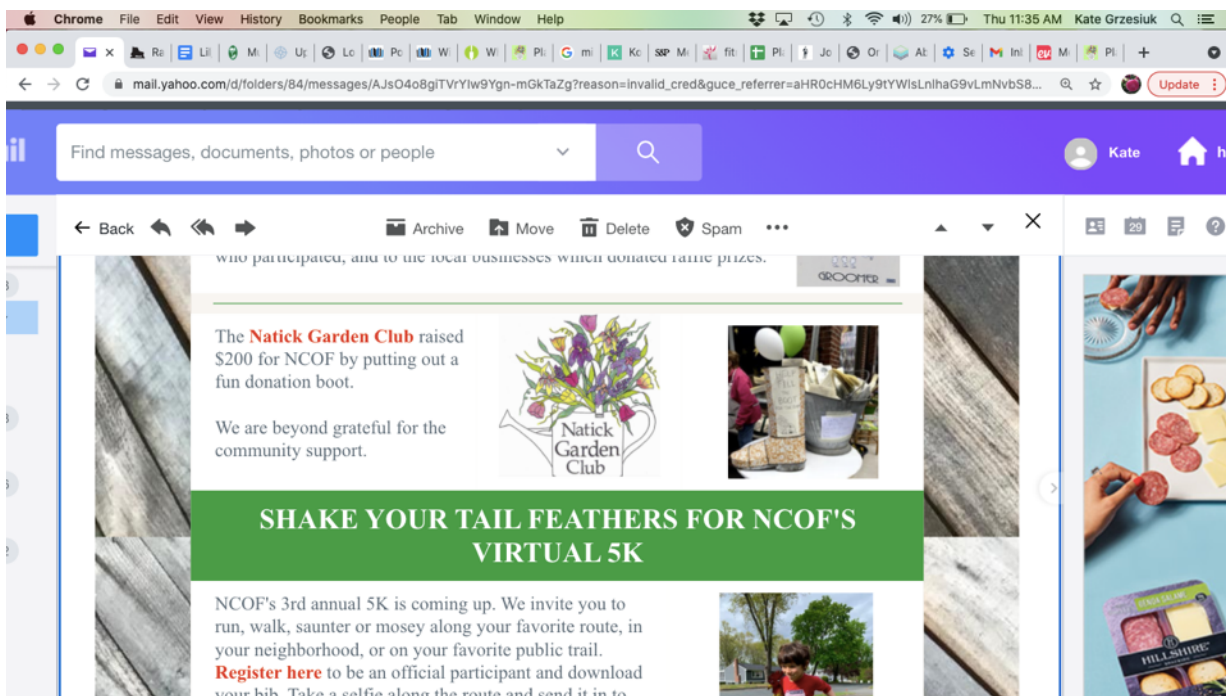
Chrome File Edit View History Bookmarks People Tab Window Help

27% Thu 11:35 AM Kate Grzesiuk

mail.yahoo.com/d/folders/84/messages/AJsO4o8giTVrYlw9Ygn-mGkTaZg?reason=invalid_cred&guce_referrer=aHR0cHM6Ly9tYWlsLnlhaG9vLmNvbS8...

Update

Find messages, documents, photos or people

Kate

Back Archive Move Delete Spam •••

who participated, and to the local businesses which donated raffle prizes.

GROOMER

The Natick Garden Club raised $200 for NCOF by putting out a fun donation boot.

We are beyond grateful for the community support.

Natick Garden Club

SHAKE YOUR TAIL FEATHERS FOR NCOF'S VIRTUAL 5K

NCOF's 3rd annual 5K is coming up. We invite you to run, walk, saunter or mosey along your favorite route, in your neighborhood, or on your favorite public trail. Register here to be an official participant and download your bib. Take a selfie along the route and send it in to

HILLSHIRE